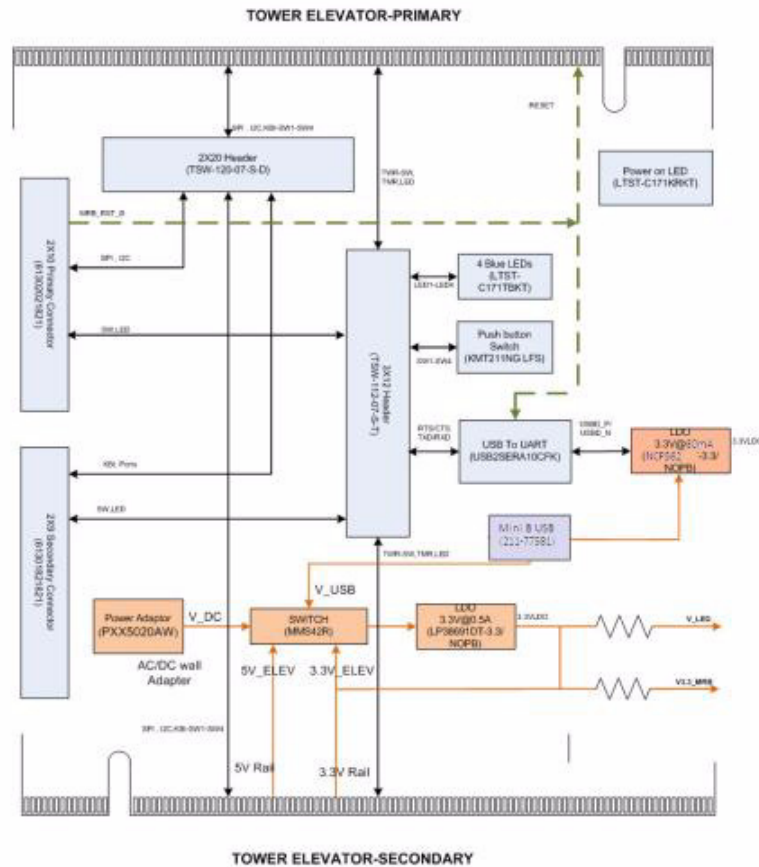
TOWER ELEVATOR-PRIMARY

RESET

SPI , I2C,KBI-SW1-SW4

2X20 Header
(TSW-120-07-S-D)

TWR-SW,
TWR,LED

Power on LED
(LTST-C171KRKT)

MRB_RST_B

2X50 Primary Connector
(6130021821)

SPI , I2C

4 Blue LEDs
(LTST-C171TBKT)

LED1-LED4

SW,LED

Push button Switch
(KMT211NG LFS)

SW1-SW4

2X12 Header
(TSW-112-07-S-T)

RTS/CTS
TXD/RXD

USB To UART
(USB2SERA10CFK)

USBD_P/
USBD_N

LDO
3.3V@50mA
(NCP562 -3.3/
NOPB)

3.3VLDO

KBI Pins

SW,LED

2X8 Secondary Connector
(6130182821)

Mini B USB
(211-7758L)

TWR-SW,TWR,LED

V_USB

Power Adaptor
(PXX5020AW)

V_DC

SWITCH
(MM542R)

LDO
3.3V@0.5A
(LP38691DT-3.3/
NOPB)

3.3VLDO

V_LED

AC/DC wall Adapter

5V_ELEV

3.3V_ELEV

V3.3_MRB

SPI , I2C,KBI-SW1-SW4

5V Rail

3.3V Rail

TOWER ELEVATOR-SECONDARY